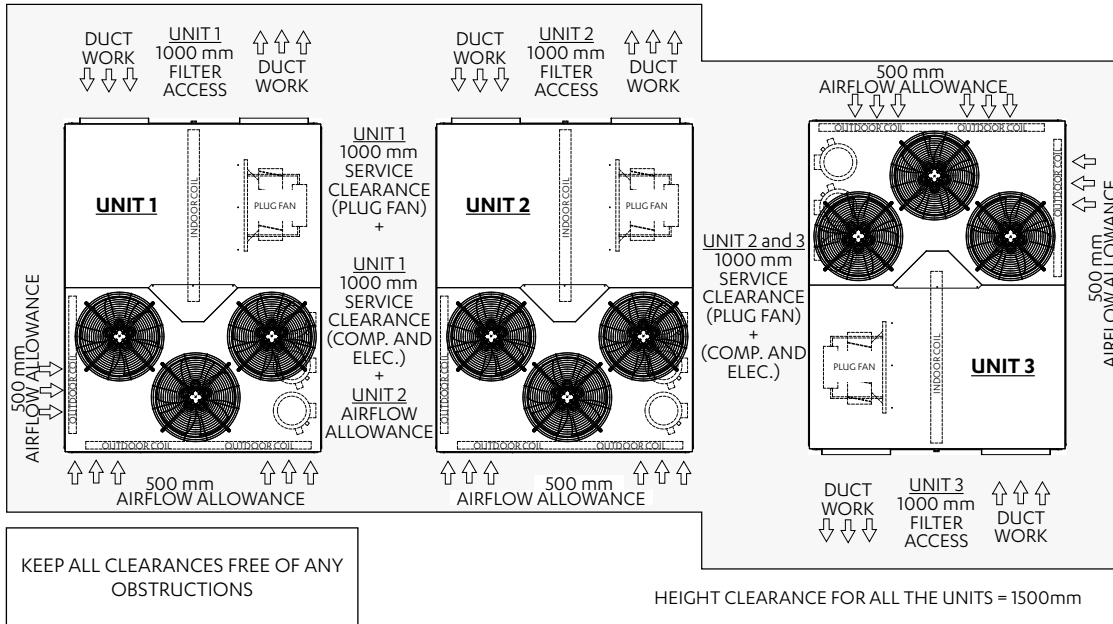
DUCT WORK

UNIT 1
1000 mm
FILTER ACCESS

DUCT WORK

DUCT WORK

UNIT 2
1000 mm
FILTER ACCESS

DUCT WORK

500 mm
AIRFLOW ALLOWANCE

UNIT 1

PLUG FAN

INDOOR COIL

UNIT 1
1000 mm
SERVICE CLEARANCE
(PLUG FAN)
+
UNIT 1
1000 mm
SERVICE CLEARANCE
(COMP. AND ELEC.)
+
UNIT 2
AIRFLOW ALLOWANCE

UNIT 2

PLUG FAN

INDOOR COIL

OUTDOOR COIL

OUTDOOR COIL

500 mm
AIRFLOW ALLOWANCE

OUTDOOR COIL

OUTDOOR COIL

OUTDOOR COIL

OUTDOOR COIL

500 mm
AIRFLOW ALLOWANCE

500 mm
AIRFLOW ALLOWANCE

OUTDOOR COIL

OUTDOOR COIL

OUTDOOR COIL

UNIT 2 and 3
1000 mm
SERVICE CLEARANCE
(PLUG FAN)
+
(COMP. AND ELEC.)

PLUG FAN

INDOOR COIL

UNIT 3

500 mm
AIRFLOW ALLOWANCE

DUCT WORK

UNIT 3
1000 mm
FILTER ACCESS

DUCT WORK

KEEP ALL CLEARANCES FREE OF ANY OBSTRUCTIONS

HEIGHT CLEARANCE FOR ALL THE UNITS = 1500mm